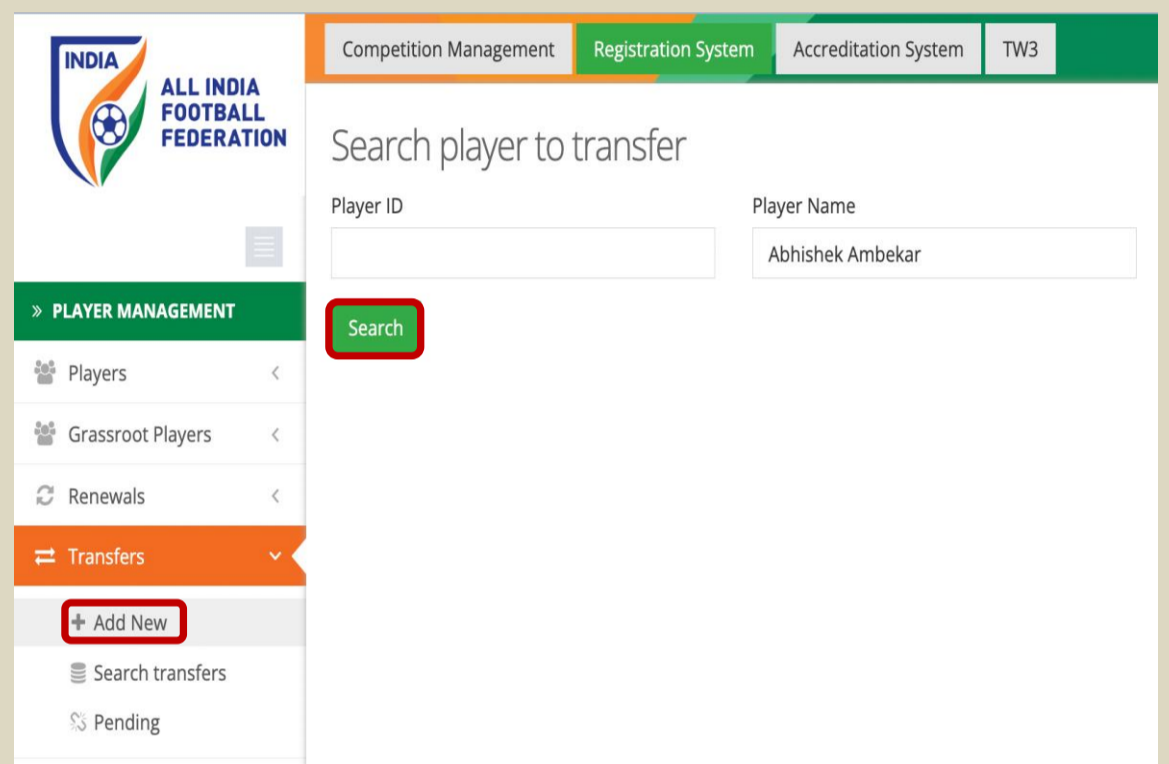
INDIA
ALL INDIA FOOTBALL FEDERATION

Competition Management | Registration System | Accreditation System | TW3

» PLAYER MANAGEMENT

Players

Grassroot Players

Renewals

Transfers

+ Add New

Search transfers

Pending

Search player to transfer

Player ID

Player Name

Abhishek Ambekar

Search